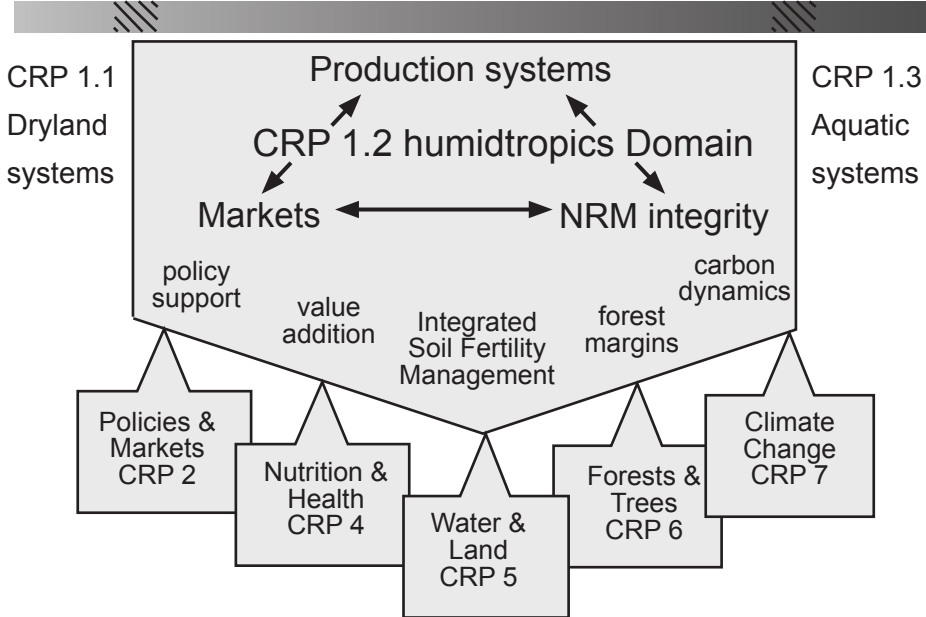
CRP 1.1 Dryland systems

Production systems

CRP 1.2 humidtropics Domain

Markets

NRM integrity

CRP 1.3 Aquatic systems

policy support

value addition

Integrated Soil Fertility Management

forest margins

carbon dynamics

Policies & Markets CRP 2

Nutrition & Health CRP 4

Water & Land CRP 5

Forests & Trees CRP 6

Climate Change CRP 7